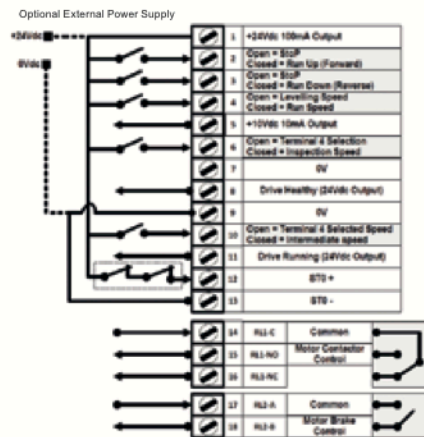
Optional External Power Supply

+24Vdc

0Vdc

| 1 | +24Vdc 100mA Output |
|---|---|
| 2 | Open = Stop Closed = Run Up (Forward) |
| 3 | Open = Stop Closed = Run Down (Reverse) |
| 4 | Open = Levelling Speed Closed = Run Speed |
| 5 | +10Vdc 10mA Output |
| 6 | Open = Terminal 4 Selection Closed = Inspection Speed |
| 7 | 0V |
| 8 | Drive Healthy (24Vdc Output) |
| 9 | 0V |
| 10 | Open = Terminal 4 Selected Speed Closed = Intermediate speed |
| 11 | Drive Running (24Vdc Output) |
| 12 | STO + |
| 13 | STO - |

| 14 | RL1-C | Common |
|---|---|---|
| 15 | RL1-NO | Motor Contactor Control |
| 16 | RL1-NC | |

| 17 | RL2-A | Common |
|---|---|---|
| 18 | RL2-B | Motor Brake Control |